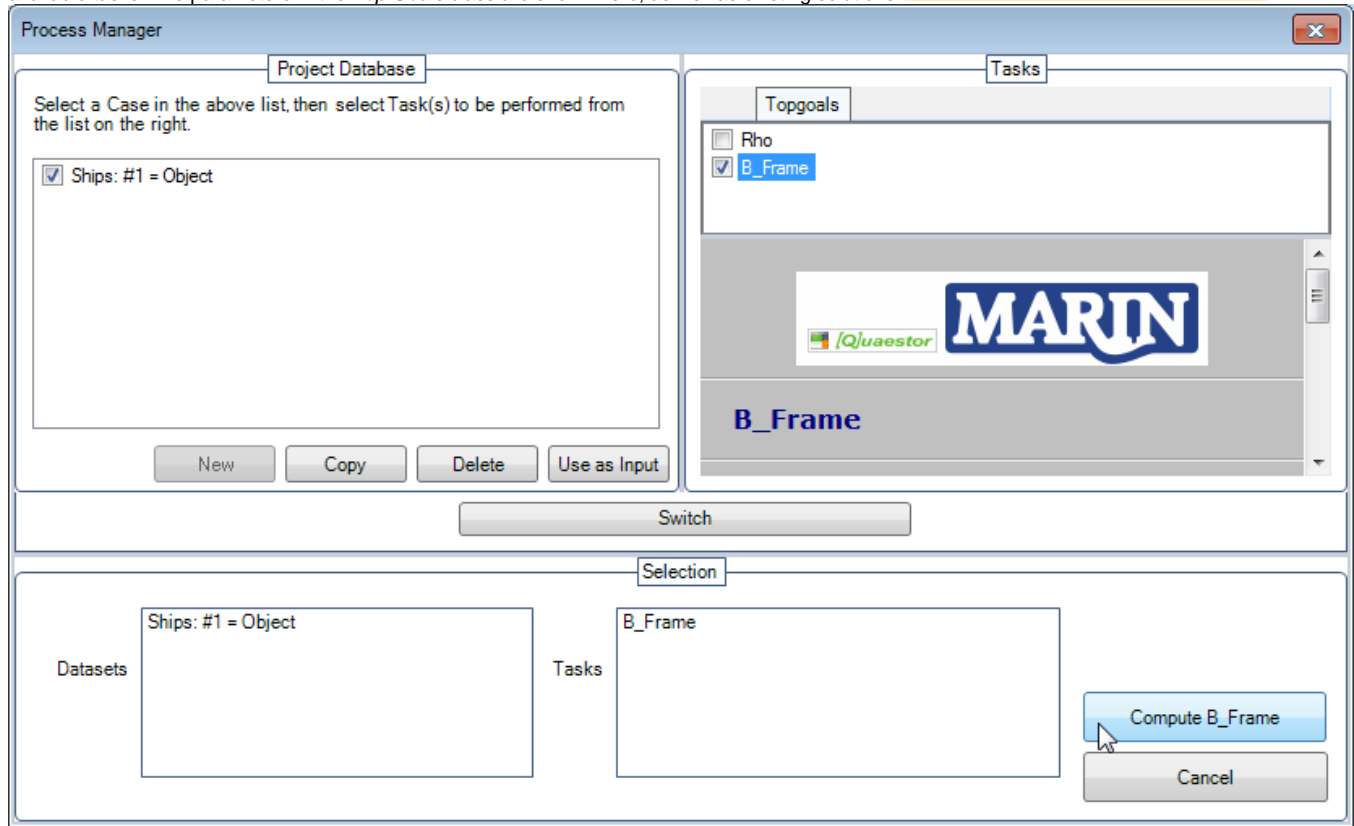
Process Manager

Project Database

Select a Case in the above list, then select Task(s) to be performed from the list on the right.

Ships: #1 = Object

New
Copy
Delete
Use as Input

Tasks

Topgoals

Rho
B_Frame

[Q]uaestor
MARIN

B_Frame

Switch

Selection

Datasets
Ships: #1 = Object

Tasks
B_Frame

Compute B_Frame
Cancel